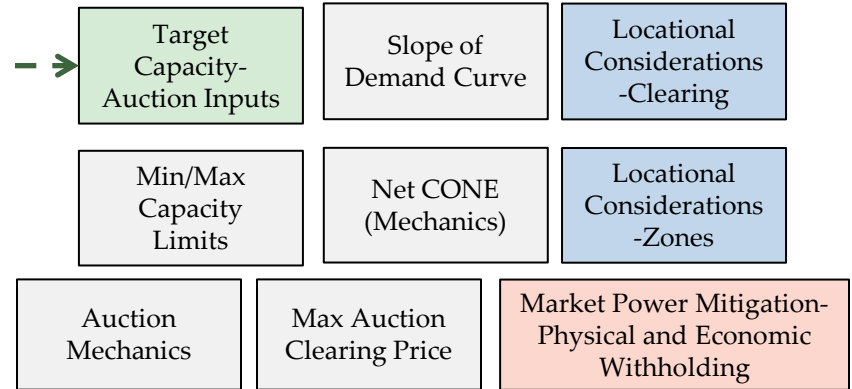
Target Capacity-Auction Inputs

Slope of Demand Curve

Locational Considerations -Clearing

Min/Max Capacity Limits

Net CONE (Mechanics)

Locational Considerations -Zones

Auction Mechanics

Max Auction Clearing Price

Market Power Mitigation-Physical and Economic Withholding